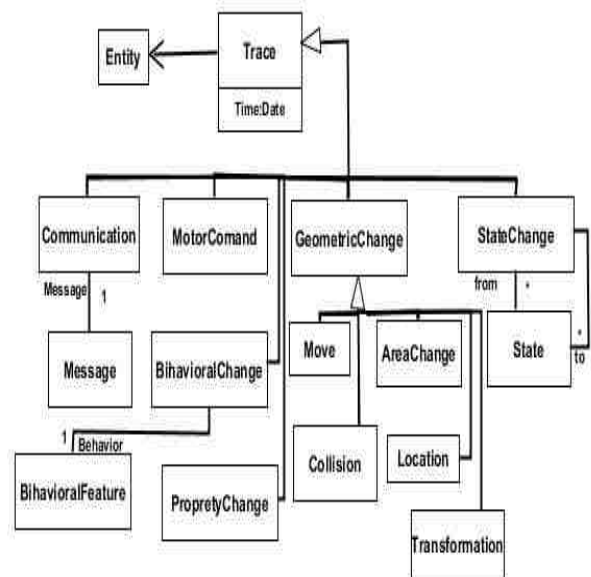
Entity

Trace

Time:Date

Communication

MotorComand

GeometricChange

StateChange

Message

1

from

*

Message

BihavioralChange

Move

AreaChange

State

*

to

1

Behavior

BihavioralFeature

PropretyChange

Collision

Location

Transformation